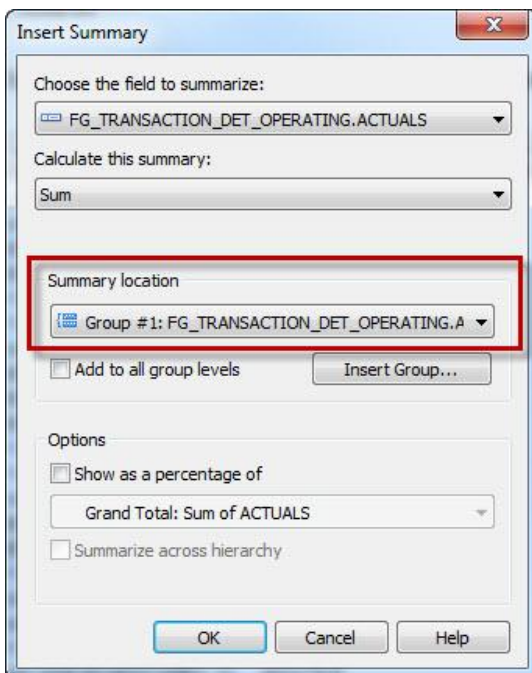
Insert Summary

Choose the field to summarize:

FG_TRANSACTION_DET_OPERATING.ACTUALS

Calculate this summary:

Sum

Summary location

Group #1: FG_TRANSACTION_DET_OPERATING.A

Add to all group levels

Insert Group...

Options

Show as a percentage of

Grand Total: Sum of ACTUALS

Summarize across hierarchy

OK

Cancel

Help